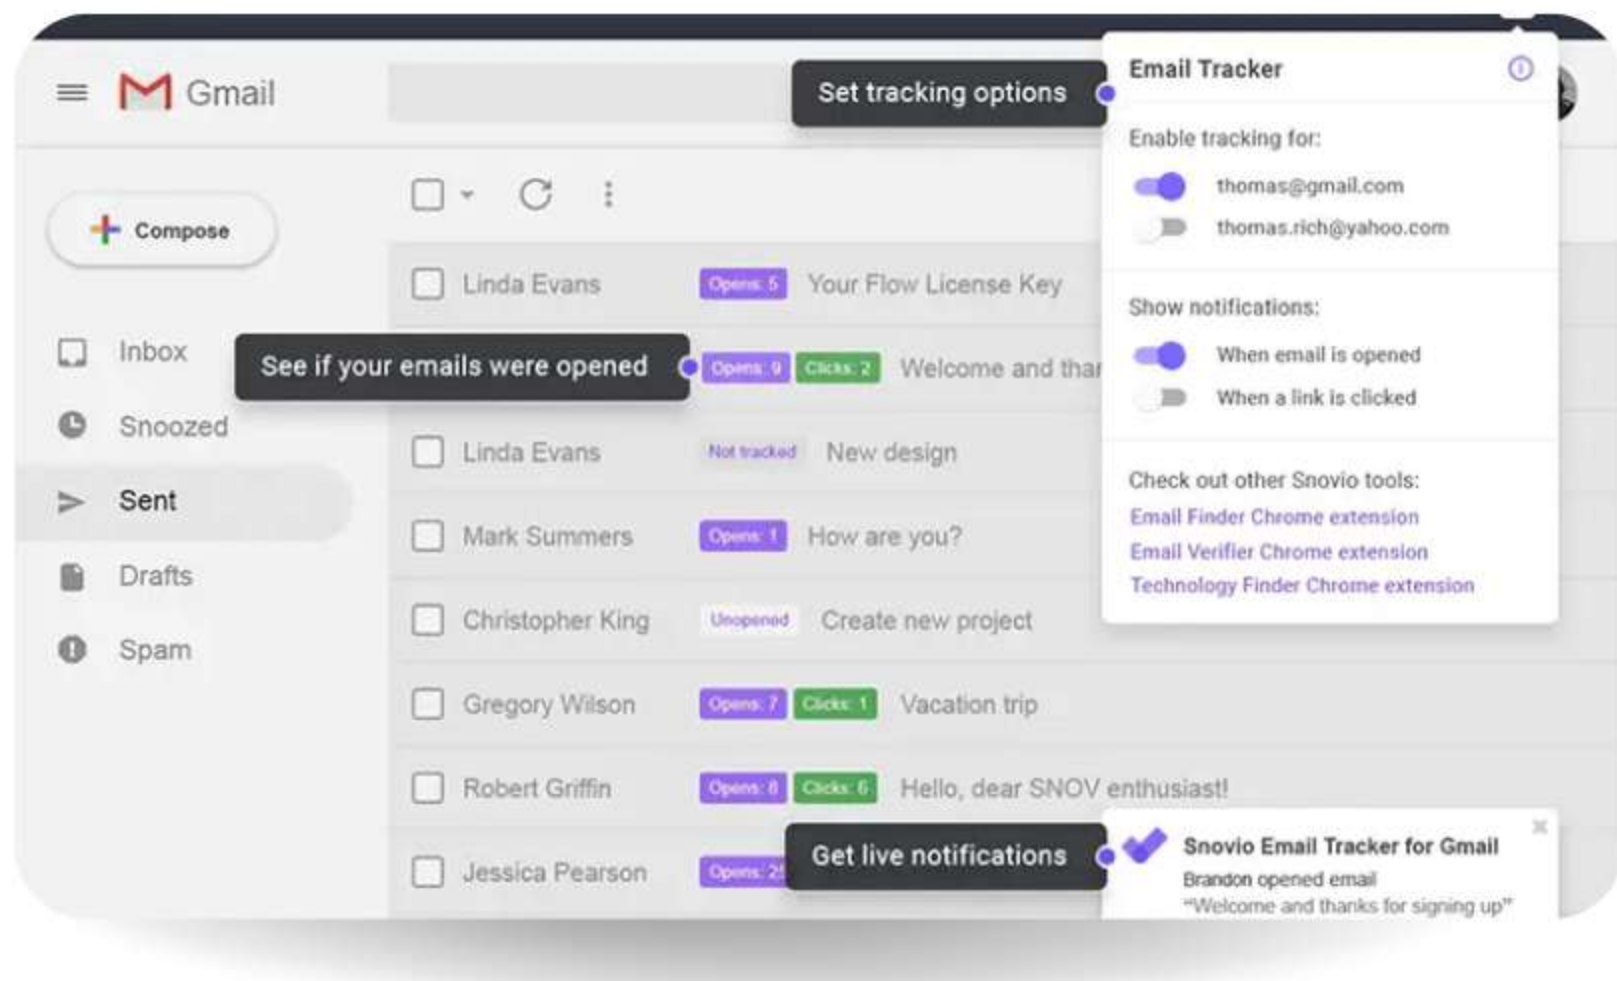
Gmail

Set tracking options

Email Tracker

Enable tracking for:

thomas@gmail.com

thomas.rich@yahoo.com

Show notifications:

When email is opened

When a link is clicked

Check out other Snovio tools:

Email Finder Chrome extension

Email Verifier Chrome extension

Technology Finder Chrome extension

Compose

Inbox

Snoozed

Sent

Drafts

Spam

See if your emails were opened

Linda Evans Opens: 5 Your Flow License Key

Opens: 9 Clicks: 2 Welcome and thar

Linda Evans Not tracked New design

Mark Summers Opens: 1 How are you?

Christopher King Unopened Create new project

Gregory Wilson Opens: 7 Clicks: 1 Vacation trip

Robert Griffin Opens: 8 Clicks: 6 Hello, dear SNOV enthusiast!

Jessica Pearson Opens: 2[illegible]

Get live notifications

Snovio Email Tracker for Gmail

Brandon opened email

"Welcome and thanks for signing up"